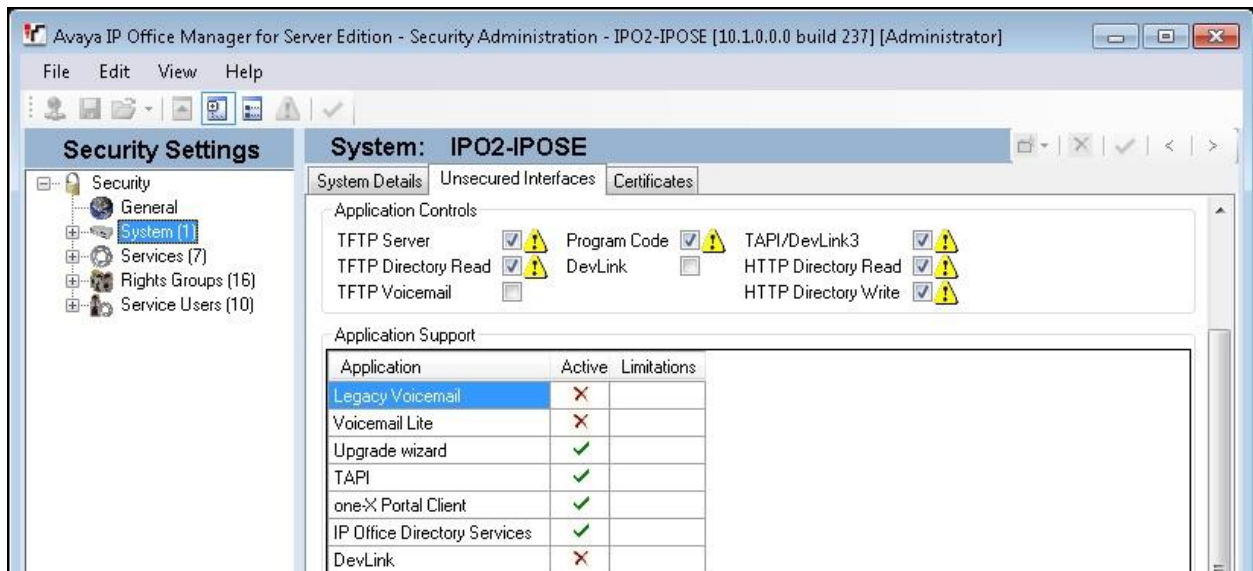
Avaya IP Office Manager for Server Edition - Security Administration - IPO2-IPOSE [10.1.0.0.0 build 237] [Administrator]

File Edit View Help

Security Settings

Security
General
System (1)
Services (7)
Rights Groups (16)
Service Users (10)

System: IPO2-IPOSE

System Details | Unsecured Interfaces | Certificates

Application Controls

TFTP Server
TFTP Directory Read
TFTP Voicemail
Program Code
DevLink
TAPI/DevLink3
HTTP Directory Read
HTTP Directory Write

Application Support

| Application | Active | Limitations |
|---|---|---|
| Legacy Voicemail | ✗ | |
| Voicemail Lite | ✗ | |
| Upgrade wizard | ✓ | |
| TAPI | ✓ | |
| one-X Portal Client | ✓ | |
| IP Office Directory Services | ✓ | |
| DevLink | ✗ | |